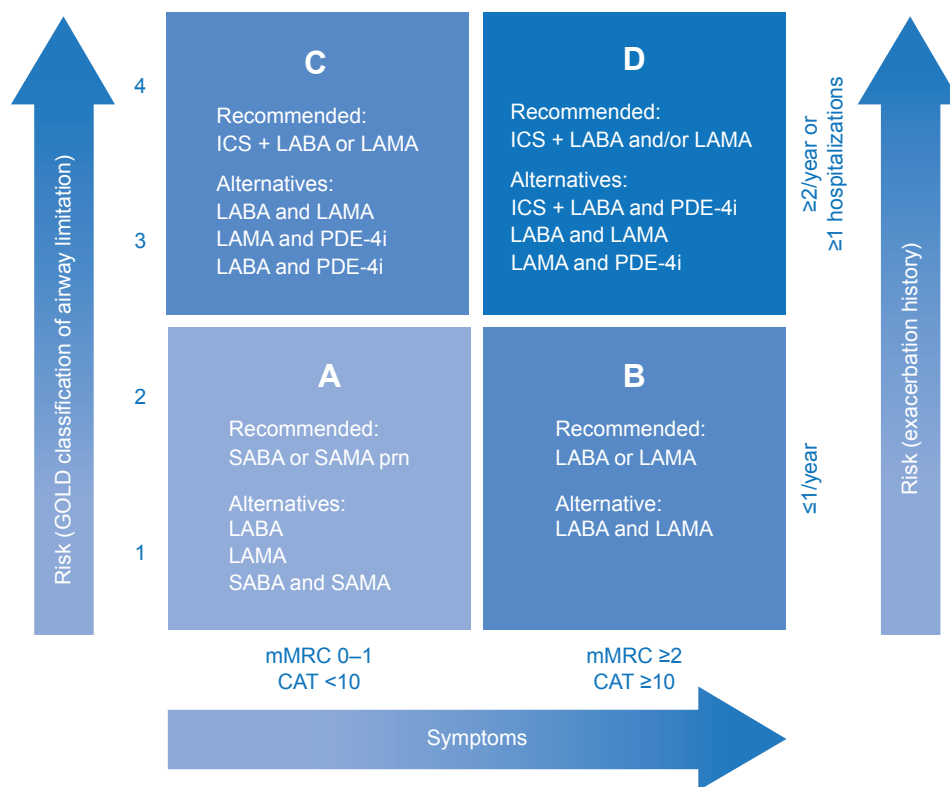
Risk (GOLD classification of airway limitation)

4

3

2

1

C

Recommended:
ICS + LABA or LAMA

Alternatives:
LABA and LAMA
LAMA and PDE-4i
LABA and PDE-4i

D

Recommended:
ICS + LABA and/or LAMA

Alternatives:
ICS + LABA and PDE-4i
LABA and LAMA
LAMA and PDE-4i

A

Recommended:
SABA or SAMA prn

Alternatives:
LABA
LAMA
SABA and SAMA

B

Recommended:
LABA or LAMA

Alternative:
LABA and LAMA

≥2/year or ≥1 hospitalizations

≤1/year

Risk (exacerbation history)

mMRC 0–1
CAT <10

mMRC ≥2
CAT ≥10

Symptoms